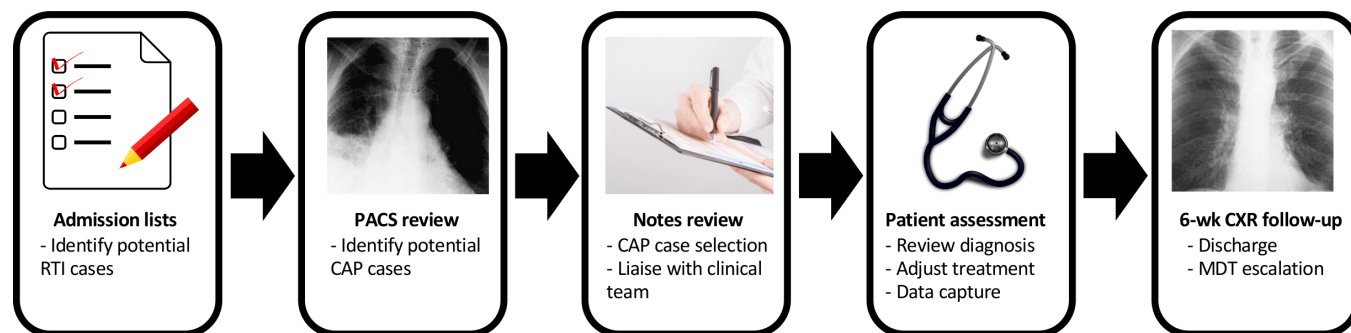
Admission lists
- Identify potential RTI cases

PACS review
- Identify potential CAP cases

Notes review
- CAP case selection
- Liaise with clinical team

Patient assessment
- Review diagnosis
- Adjust treatment
- Data capture

6-wk CXR follow-up
- Discharge
- MDT escalation